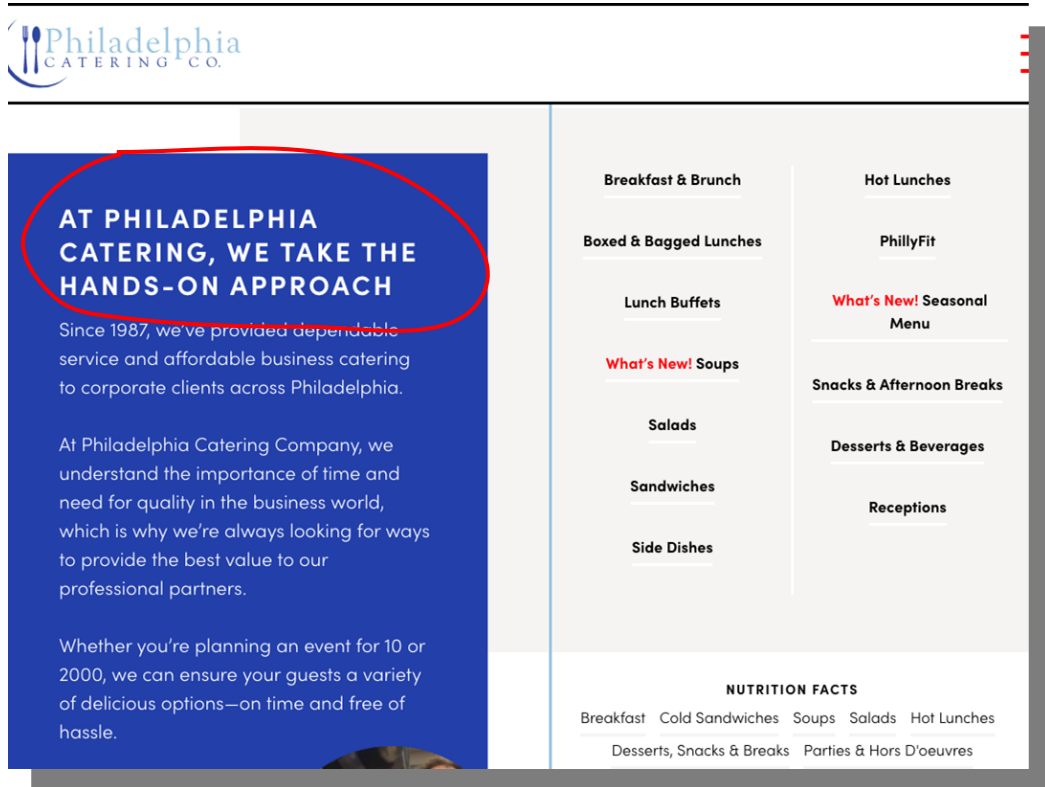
Philadelphia CATERING CO.

AT PHILADELPHIA CATERING, WE TAKE THE HANDS-ON APPROACH

Since 1987, we've provided dependable service and affordable business catering to corporate clients across Philadelphia.

At Philadelphia Catering Company, we understand the importance of time and need for quality in the business world, which is why we're always looking for ways to provide the best value to our professional partners.

Whether you're planning an event for 10 or 2000, we can ensure your guests a variety of delicious options—on time and free of hassle.

Breakfast & Brunch

Boxed & Bagged Lunches

Lunch Buffets

What's New! Soups

Salads

Sandwiches

Side Dishes

Hot Lunches

PhillyFit

What's New! Seasonal Menu

Snacks & Afternoon Breaks

Desserts & Beverages

Receptions

NUTRITION FACTS

Breakfast Cold Sandwiches Soups Salads Hot Lunches

Desserts, Snacks & Breaks Parties & Hors D'oeuvres